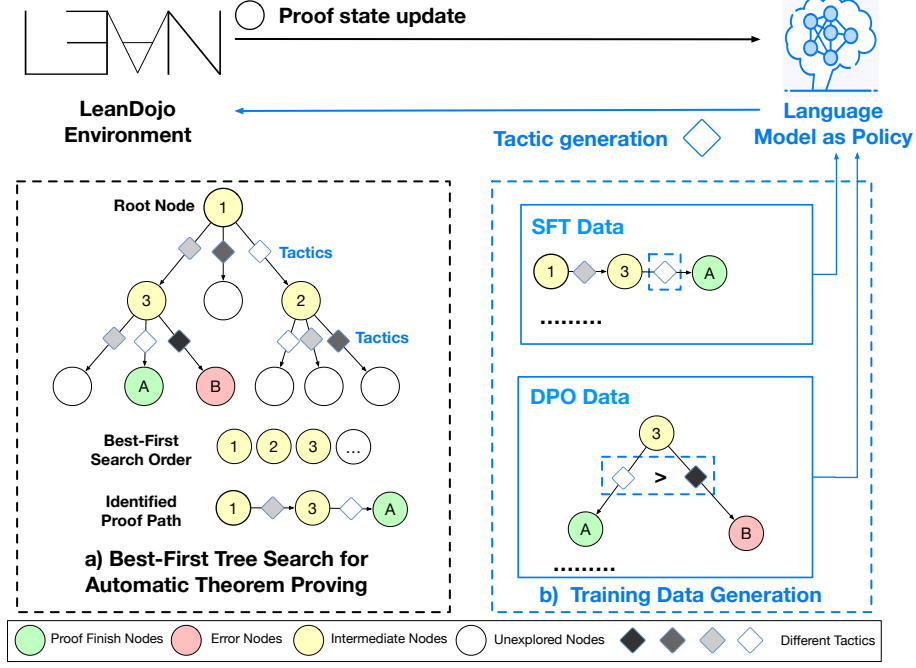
LEAN

Proof state update

LeanDojo Environment

Language Model as Policy

Tactic generation

Root Node

1

Tactics

3

2

Tactics

A

B

Best-First Search Order

1 2 3 ...

Identified Proof Path

1 3 A

a) Best-First Tree Search for Automatic Theorem Proving

SFT Data

1 3 A

.........

DPO Data

3

>

A

B

.........

b) Training Data Generation

Proof Finish Nodes Error Nodes Intermediate Nodes Unexplored Nodes Different Tactics